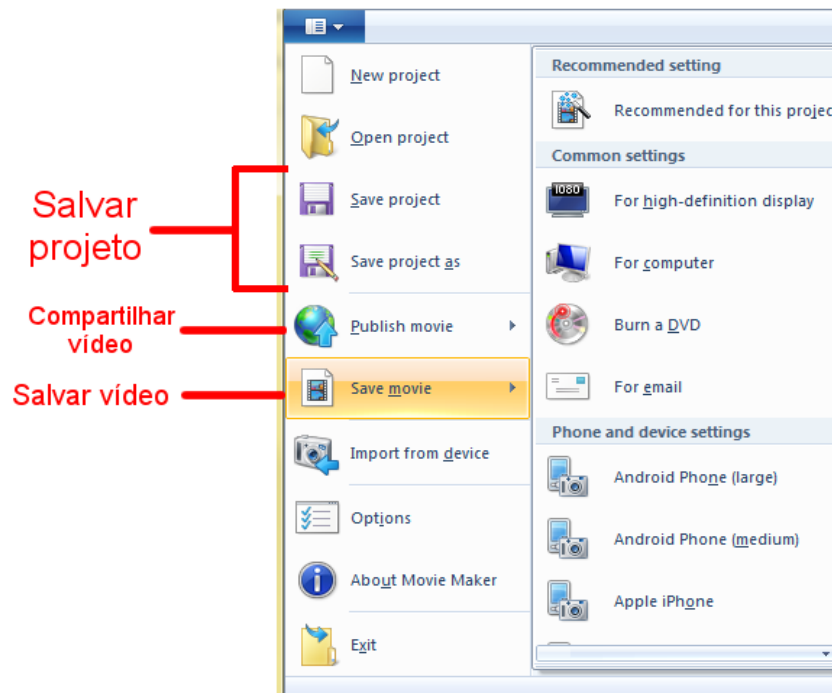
Salvar projeto

Compartilhar vídeo

Salvar vídeo

New project

Open project

Save project

Save project as

Publish movie

Save movie

Import from device

Options

About Movie Maker

Exit

Recommended setting

Recommended for this projec

Common settings

1080

For high-definition display

For computer

Burn a DVD

For email

Phone and device settings

Android Phone (large)

Android Phone (medium)

Apple iPhone